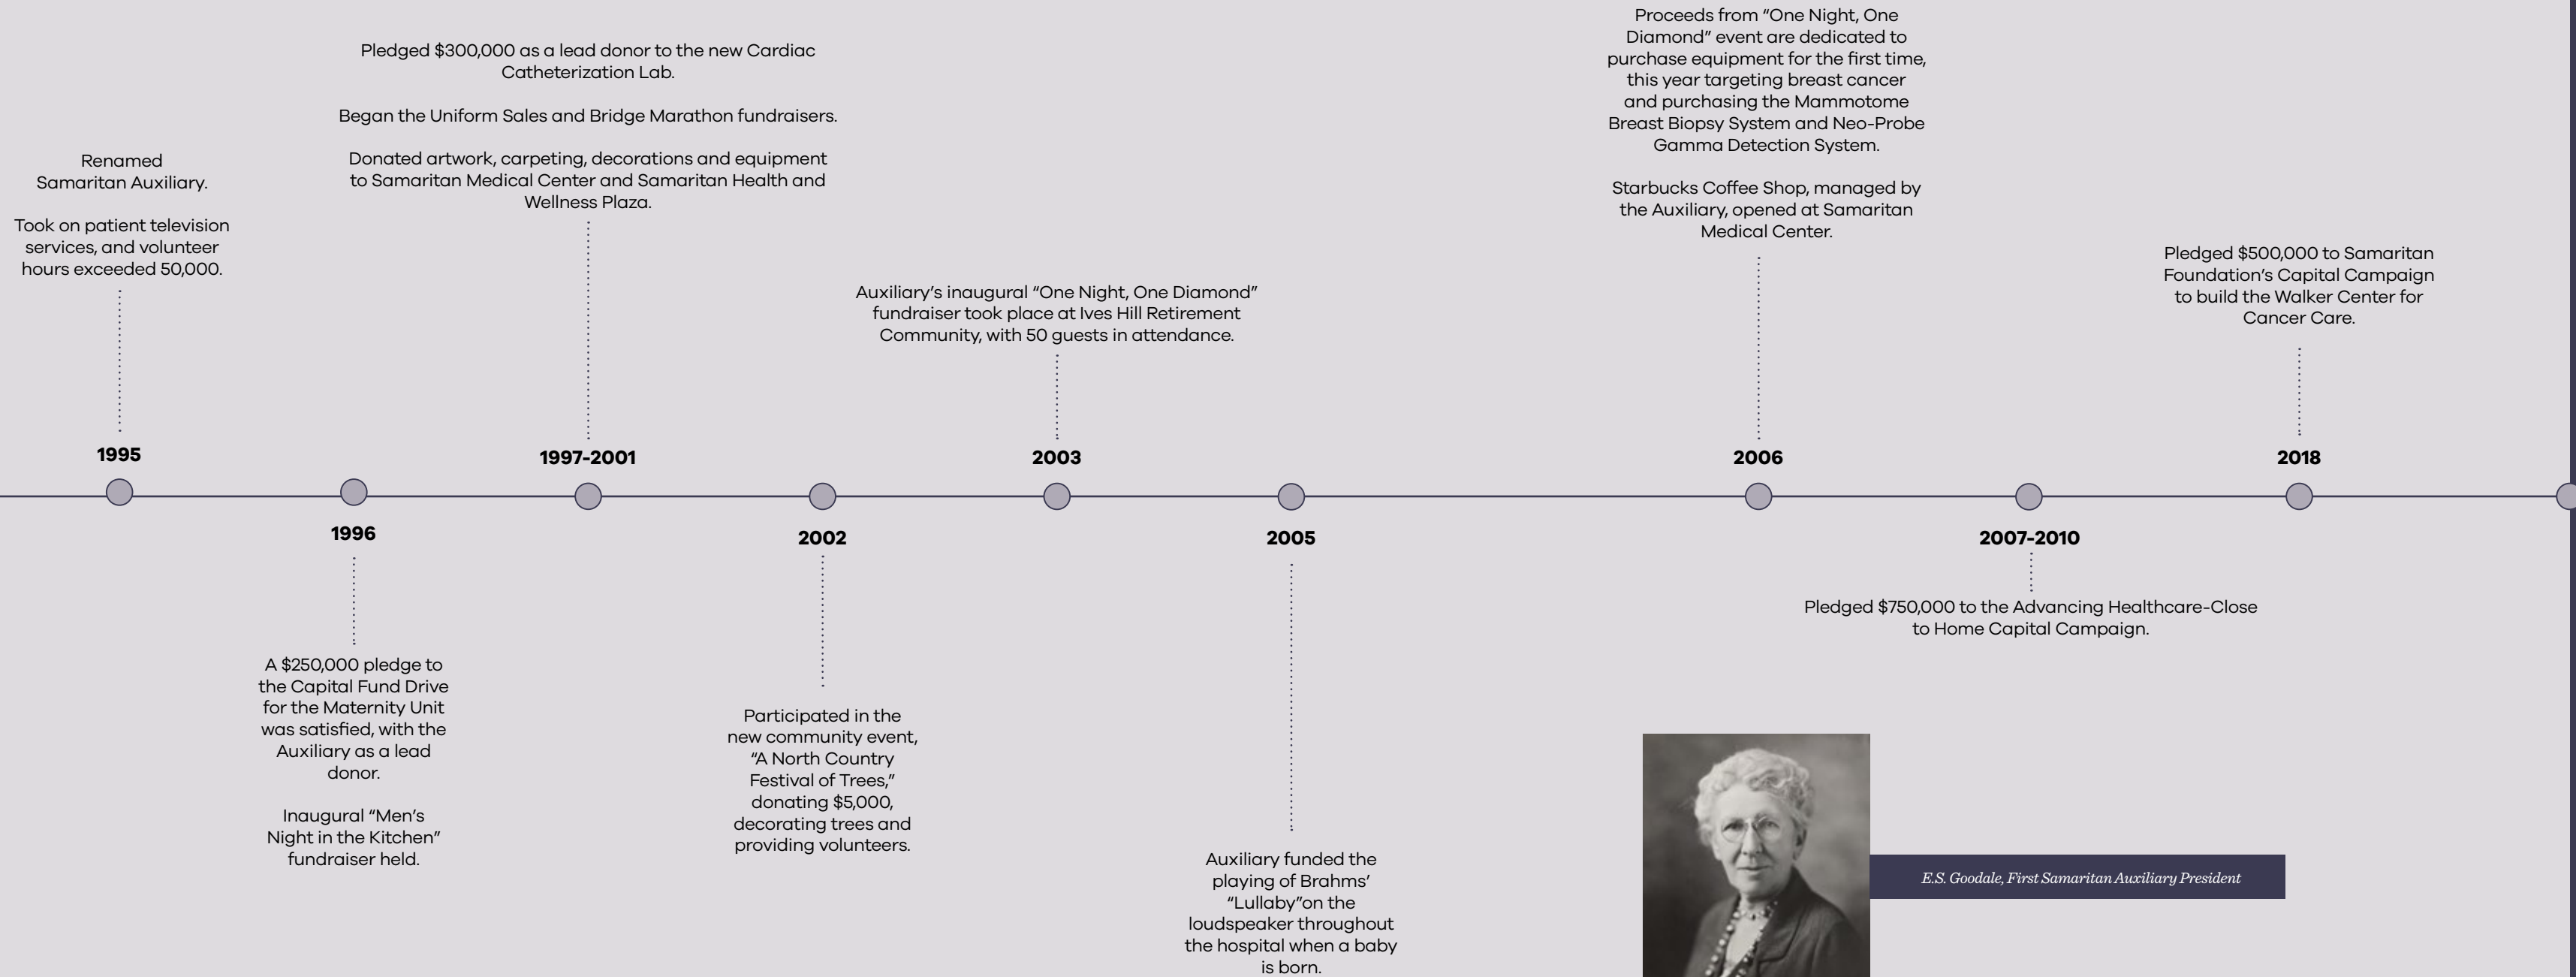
Renamed Samaritan Auxiliary.

Took on patient television services, and volunteer hours exceeded 50,000.

1995

1996

A $250,000 pledge to the Capital Fund Drive for the Maternity Unit was satisfied, with the Auxiliary as a lead donor.

Inaugural "Men's Night in the Kitchen" fundraiser held.

Pledged $300,000 as a lead donor to the new Cardiac Catheterization Lab.

Began the Uniform Sales and Bridge Marathon fundraisers.

Donated artwork, carpeting, decorations and equipment to Samaritan Medical Center and Samaritan Health and Wellness Plaza.

1997-2001

2002

Participated in the new community event, "A North Country Festival of Trees," donating $5,000, decorating trees and providing volunteers.

Auxiliary's inaugural "One Night, One Diamond" fundraiser took place at Ives Hill Retirement Community, with 50 guests in attendance.

2003

2005

Auxiliary funded the playing of Brahms' "Lullaby"on the loudspeaker throughout the hospital when a baby is born.

Proceeds from "One Night, One Diamond" event are dedicated to purchase equipment for the first time, this year targeting breast cancer and purchasing the Mammotome Breast Biopsy System and Neo-Probe Gamma Detection System.

Starbucks Coffee Shop, managed by the Auxiliary, opened at Samaritan Medical Center.

2006

2007-2010

Pledged $750,000 to the Advancing Healthcare-Close to Home Capital Campaign.

Pledged $500,000 to Samaritan Foundation's Capital Campaign to build the Walker Center for Cancer Care.

2018

E.S. Goodale, First Samaritan Auxiliary President